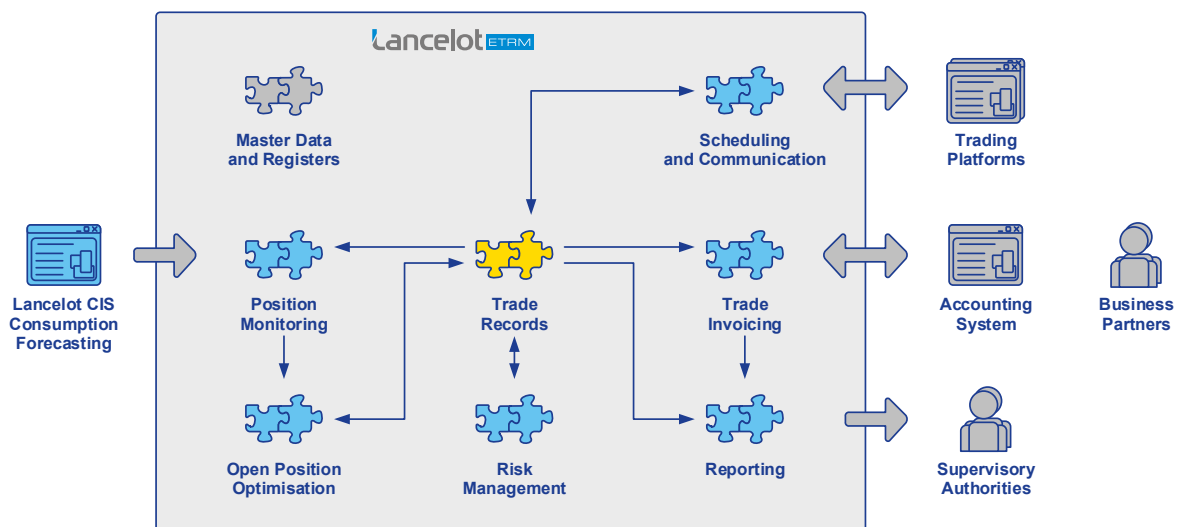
Lancelot ETRM

Master Data and Registers

Scheduling and Communication

Trading Platforms

Lancelot CIS Consumption Forecasting

Position Monitoring

Trade Records

Trade Invoicing

Accounting System

Business Partners

Open Position Optimisation

Risk Management

Reporting

Supervisory Authorities